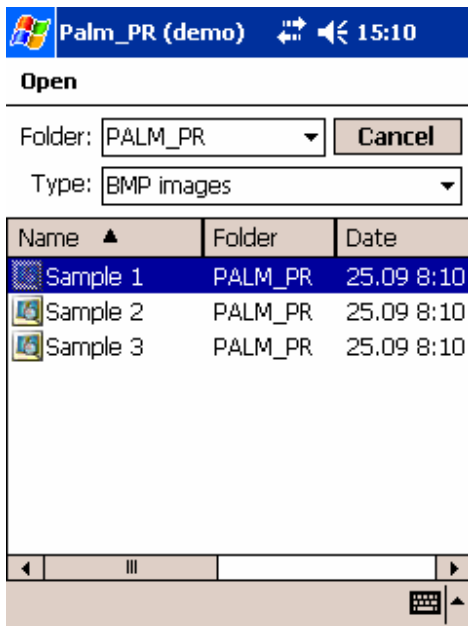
Palm_PR (demo) 15:10

Open

Folder: PALM_PR
Cancel
Type: BMP images

| Name ▲ | Folder | Date |
|---|---|---|
| Sample 1 | PALM_PR | 25.09 8:10 |
| Sample 2 | PALM_PR | 25.09 8:10 |
| Sample 3 | PALM_PR | 25.09 8:10 |